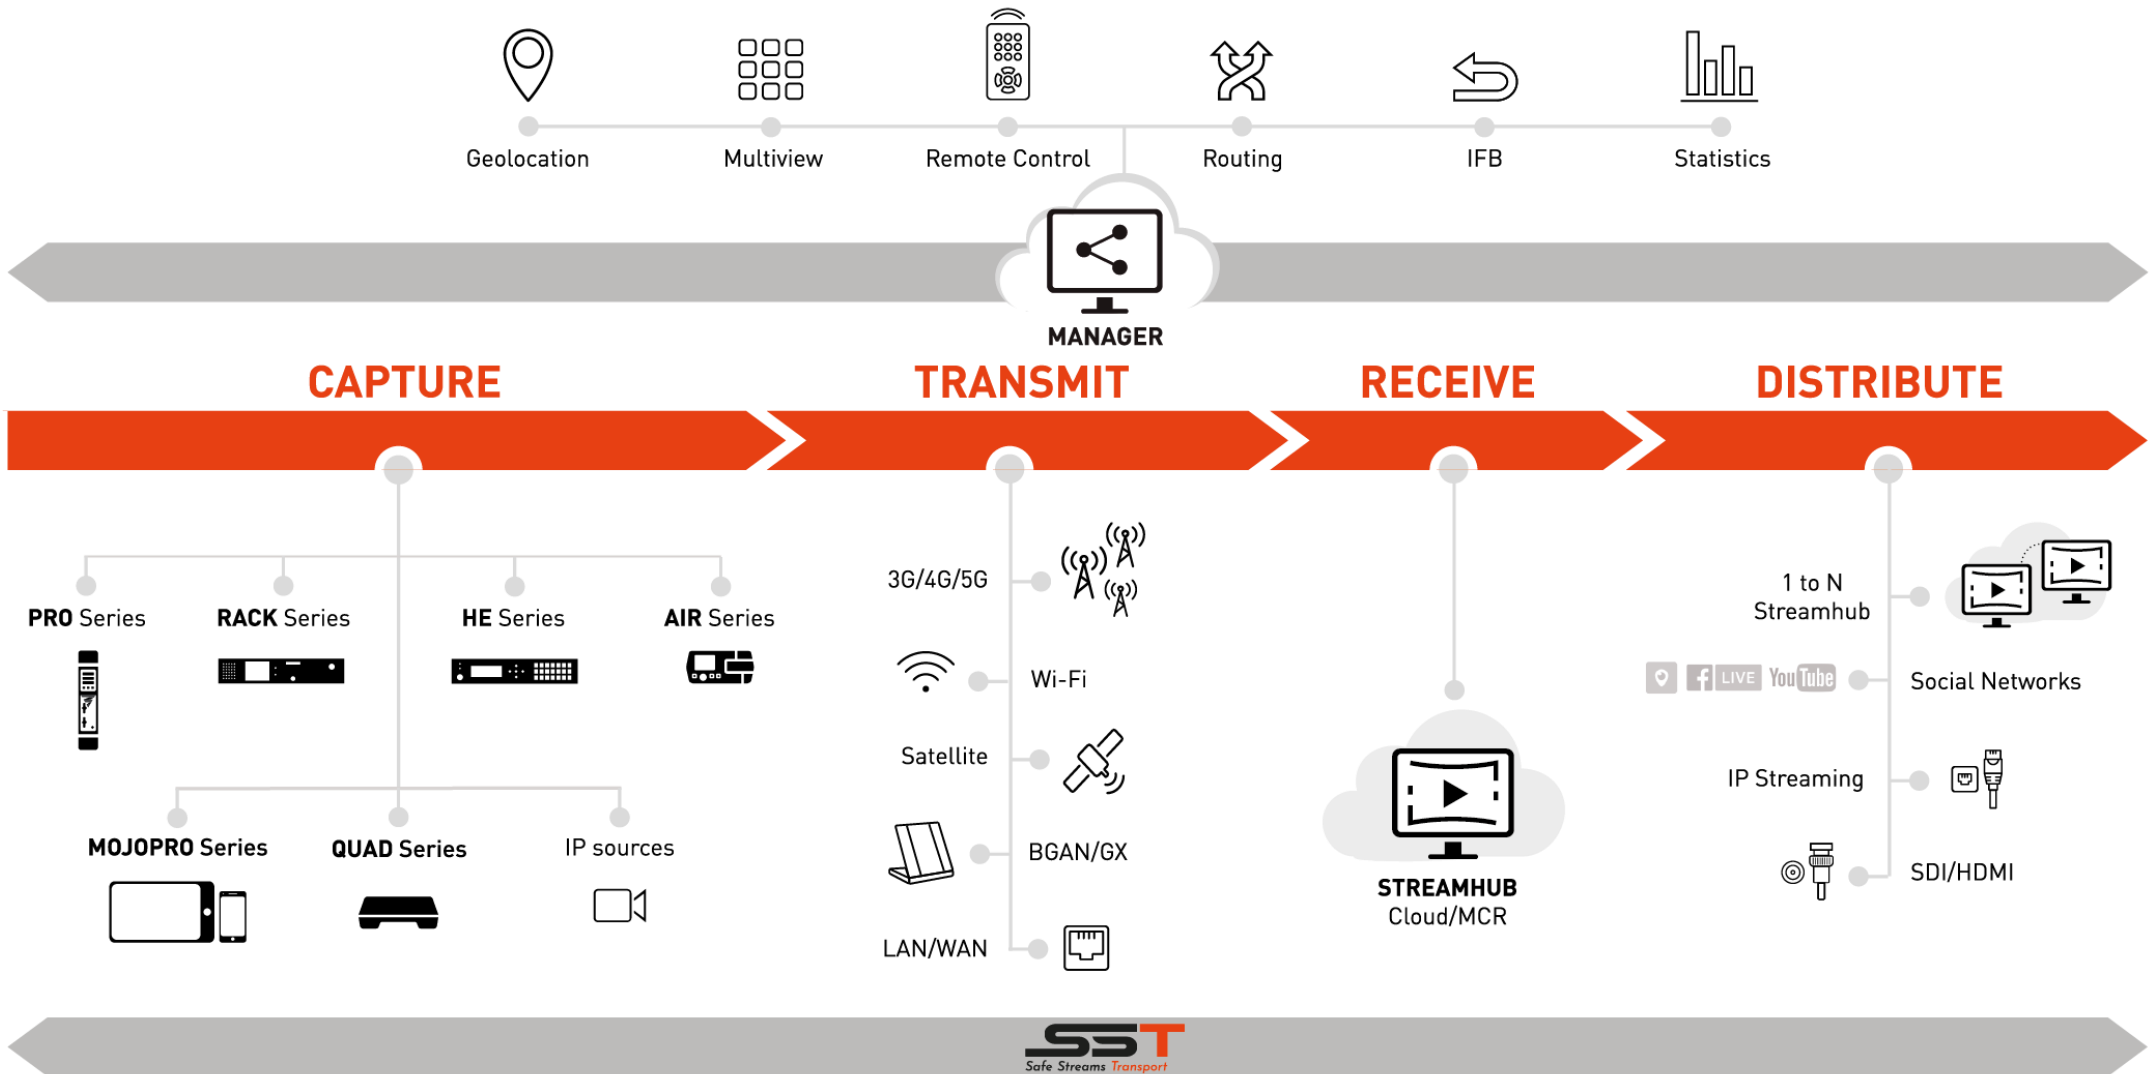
Geolocation
Multiview
Remote Control
Routing
IFB
Statistics

MANAGER

CAPTURE
TRANSMIT
RECEIVE
DISTRIBUTE

PRO Series
RACK Series
HE Series
AIR Series

MOJOPRO Series
QUAD Series
IP sources

3G/4G/5G
Wi-Fi
Satellite
BGAN/GX
LAN/WAN

STREAMHUB
Cloud/MCR

1 to N
Streamhub

LIVE YouTube
Social Networks

IP Streaming

SDI/HDMI

SST
Safe Streams Transport